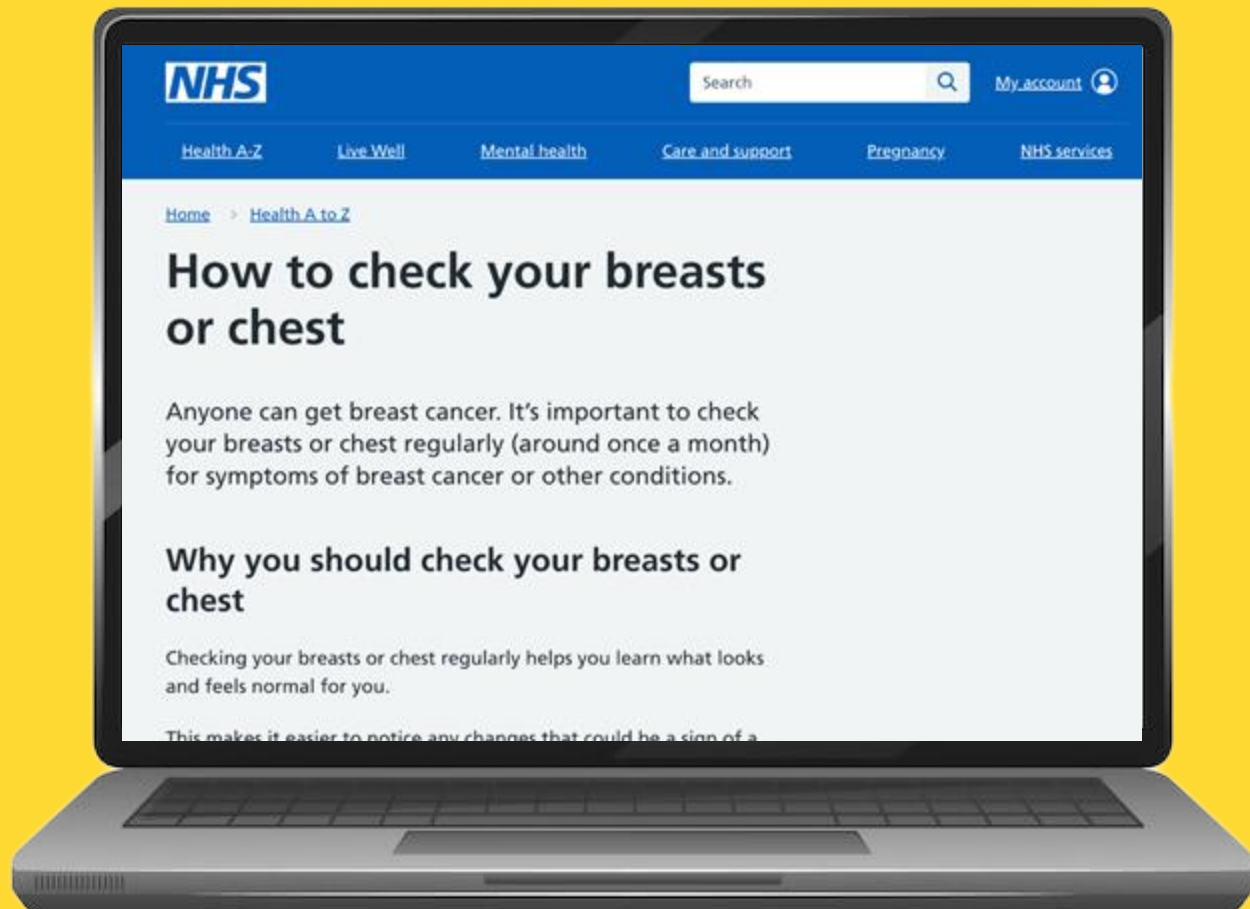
NHS

Search

My account

Health A-Z Live Well Mental health Care and support Pregnancy NHS services

Home > Health A to Z

How to check your breasts or chest

Anyone can get breast cancer. It's important to check your breasts or chest regularly (around once a month) for symptoms of breast cancer or other conditions.

Why you should check your breasts or chest

Checking your breasts or chest regularly helps you learn what looks and feels normal for you.

This makes it easier to notice any changes that could be a sign of a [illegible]